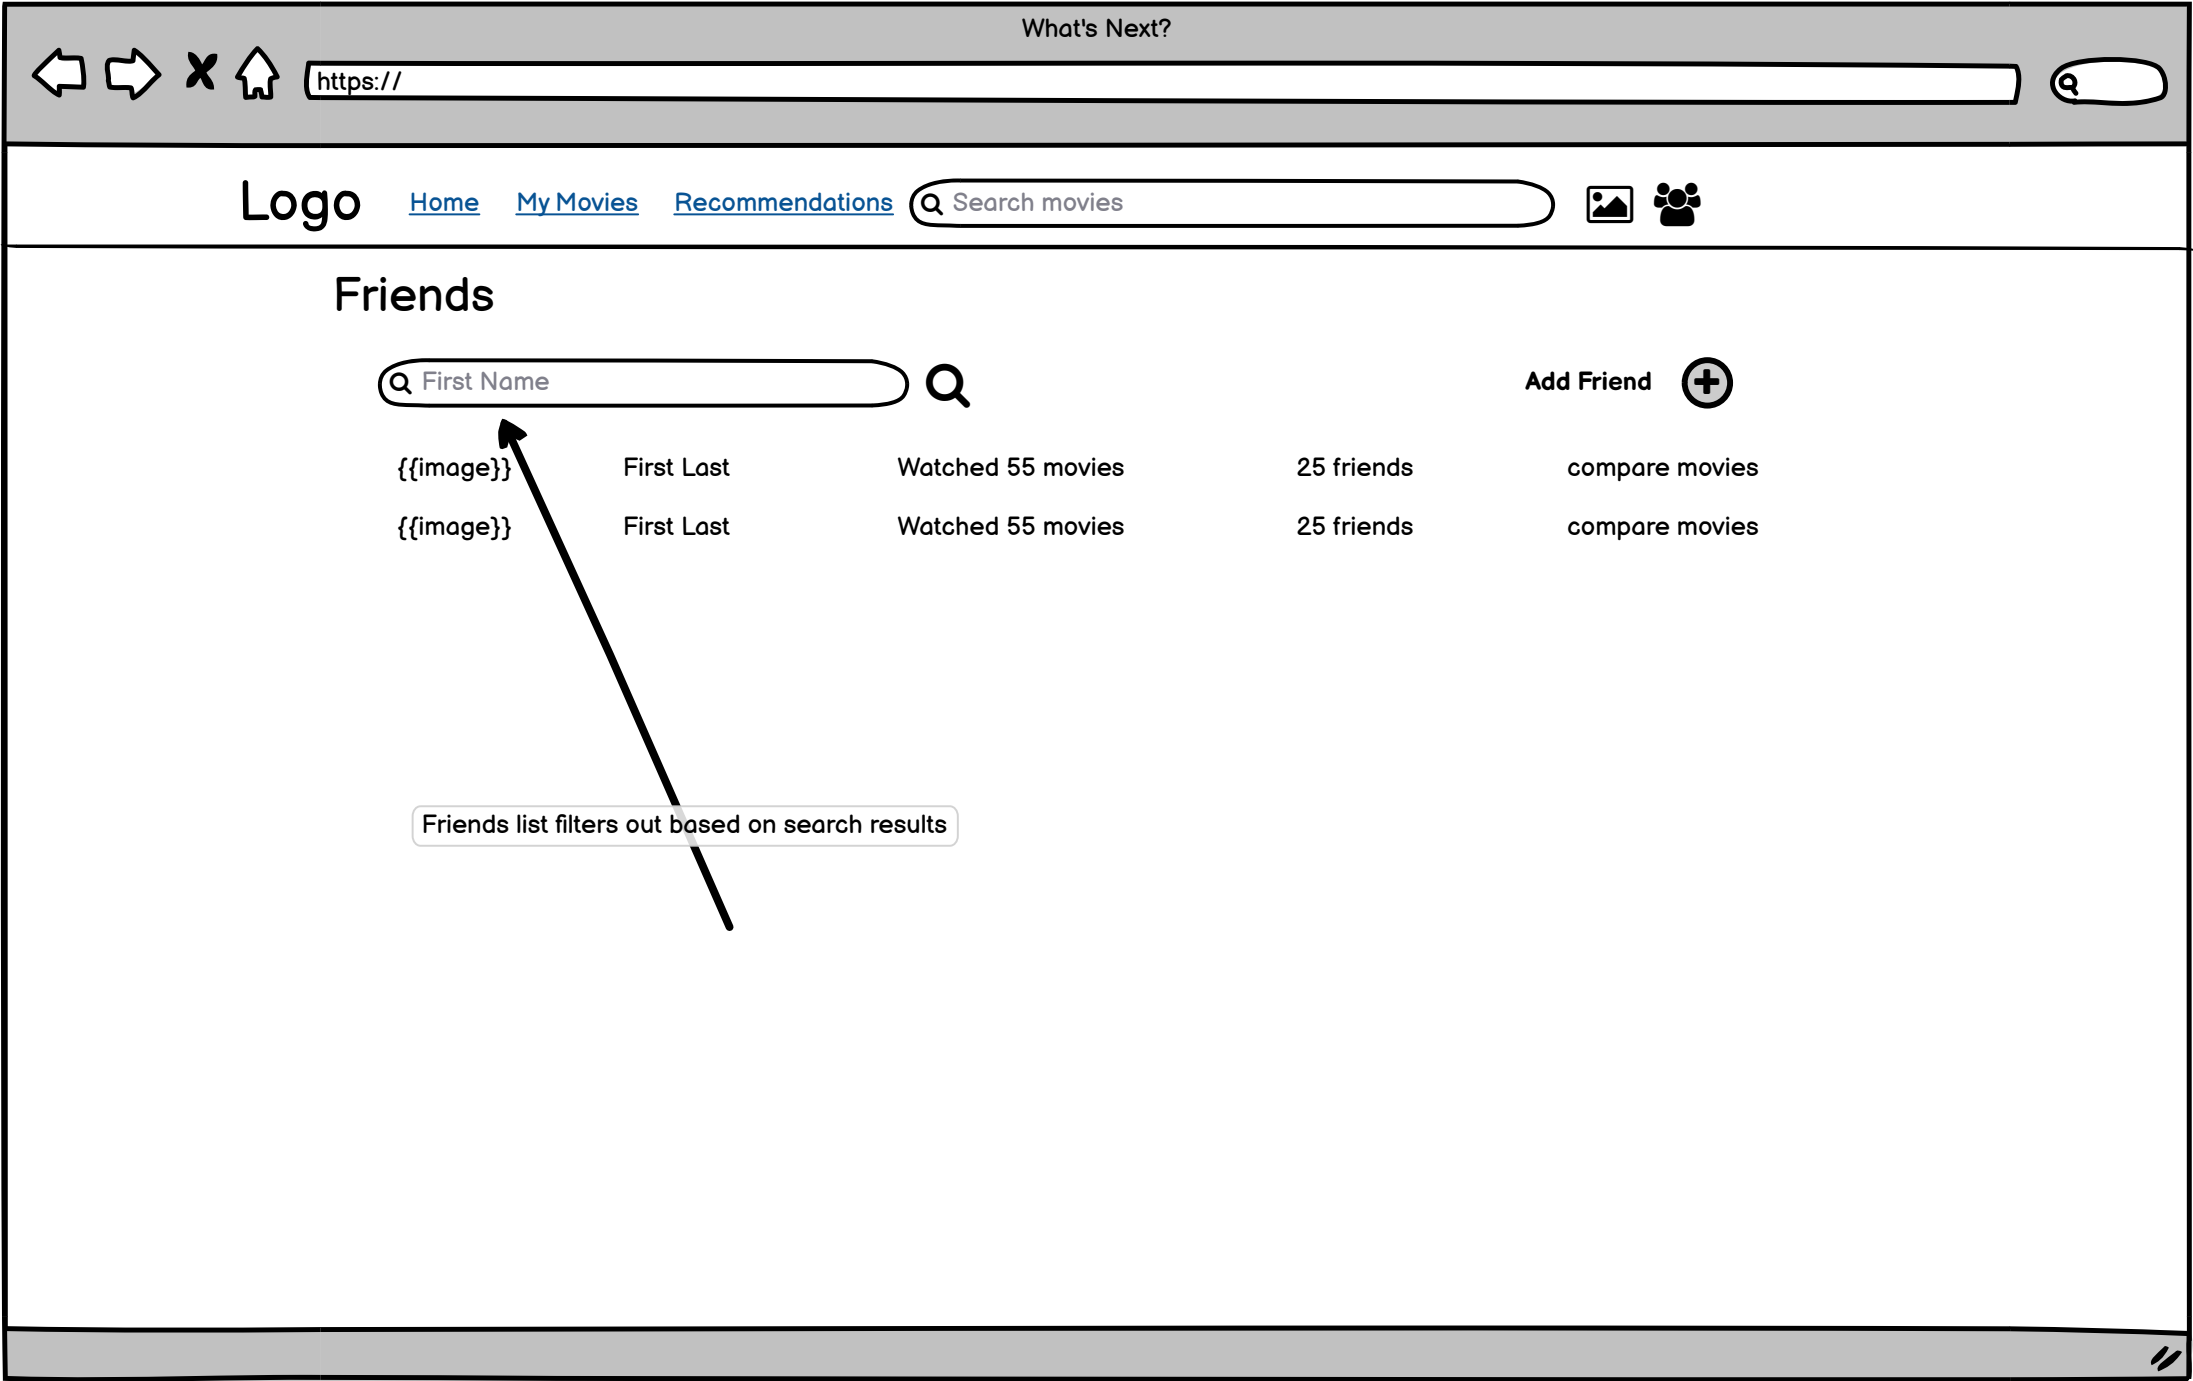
What's Next?

https://

Logo Home My Movies Recommendations Search movies

Friends

First Name

Add Friend

| {{image}} | First Last | Watched 55 movies | 25 friends | compare movies |
|---|---|---|---|---|
| {{image}} | First Last | Watched 55 movies | 25 friends | compare movies |

Friends list filters out based on search results